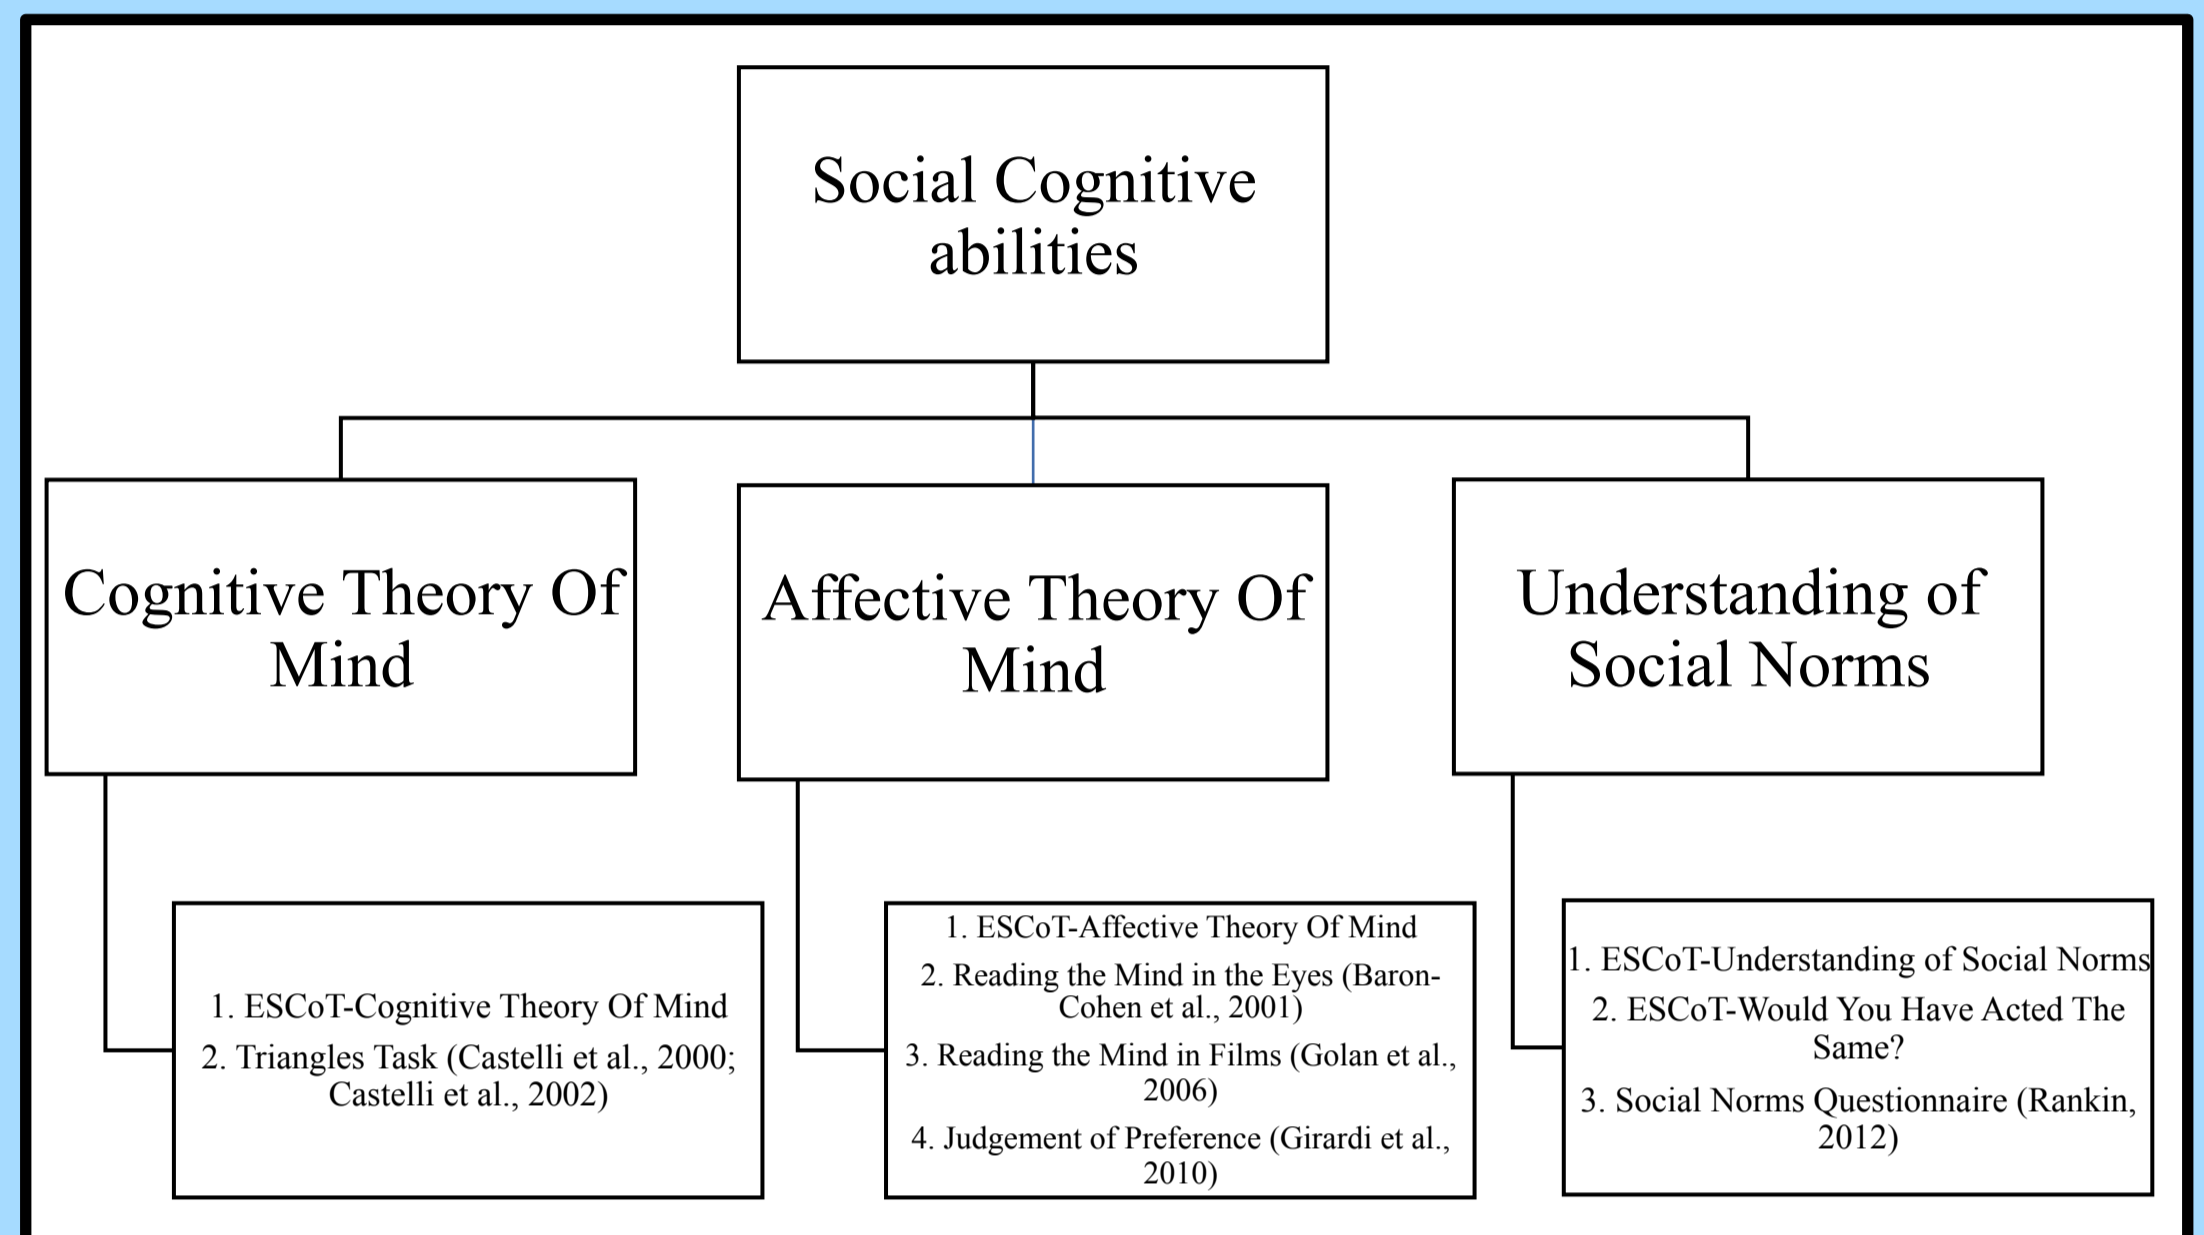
Social Cognitive abilities

Cognitive Theory Of Mind

Affective Theory Of Mind

Understanding of Social Norms

1. ESCoT-Cognitive Theory Of Mind
2. Triangles Task (Castelli et al., 2000; Castelli et al., 2002)

1. ESCoT-Affective Theory Of Mind
2. Reading the Mind in the Eyes (Baron-Cohen et al., 2001)
3. Reading the Mind in Films (Golan et al., 2006)
4. Judgement of Preference (Girardi et al., 2010)

1. ESCoT-Understanding of Social Norms
2. ESCoT-Would You Have Acted The Same?
3. Social Norms Questionnaire (Rankin, 2012)